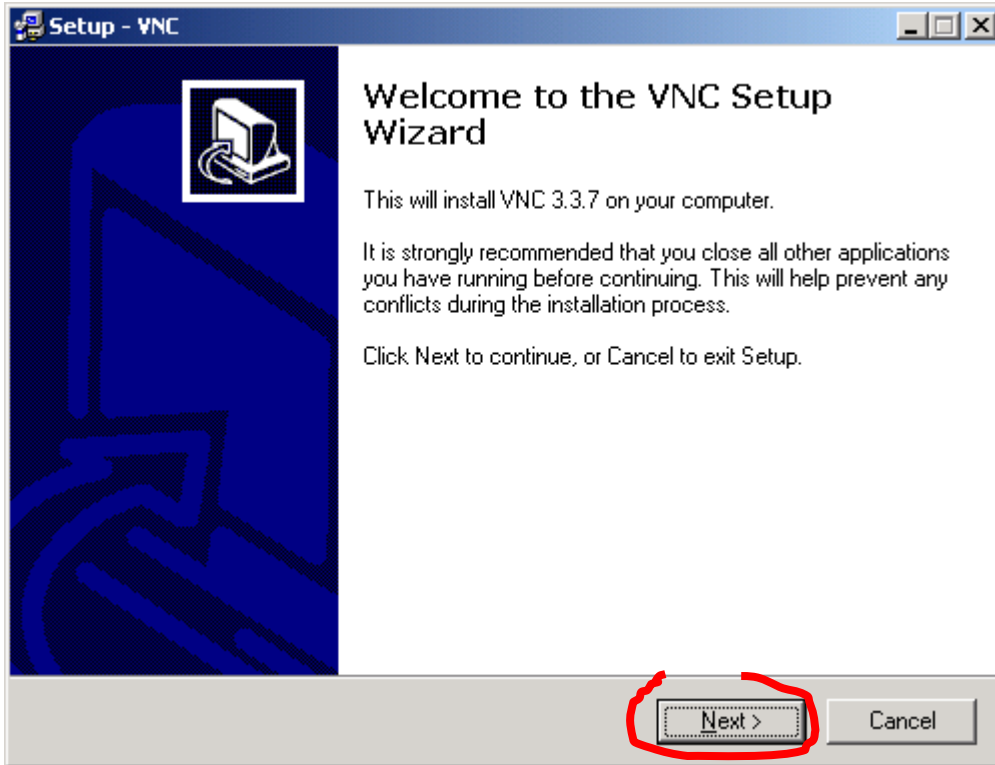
Setup - VNC

Welcome to the VNC Setup Wizard

This will install VNC 3.3.7 on your computer.

It is strongly recommended that you close all other applications you have running before continuing. This will help prevent any conflicts during the installation process.

Click Next to continue, or Cancel to exit Setup.

Next >

Cancel